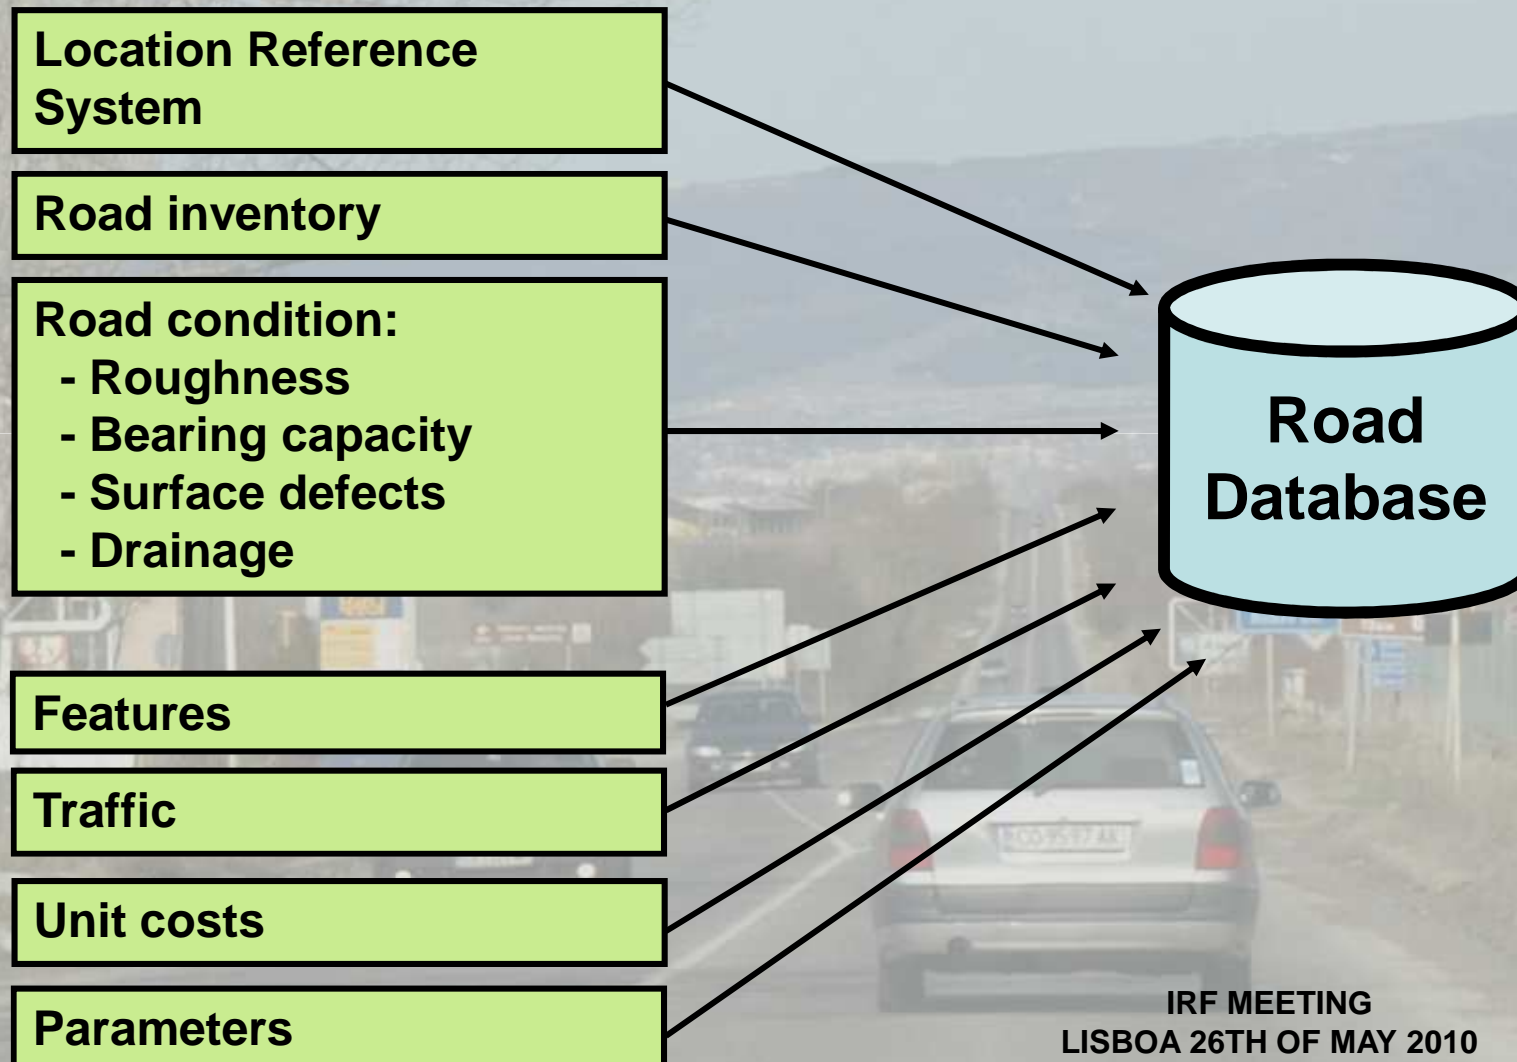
Location Reference System

Road inventory

Road condition:
- Roughness
- Bearing capacity
- Surface defects
- Drainage

Features

Traffic

Unit costs

Parameters

Road Database

IRF MEETING
LISBOA 26TH OF MAY 2010